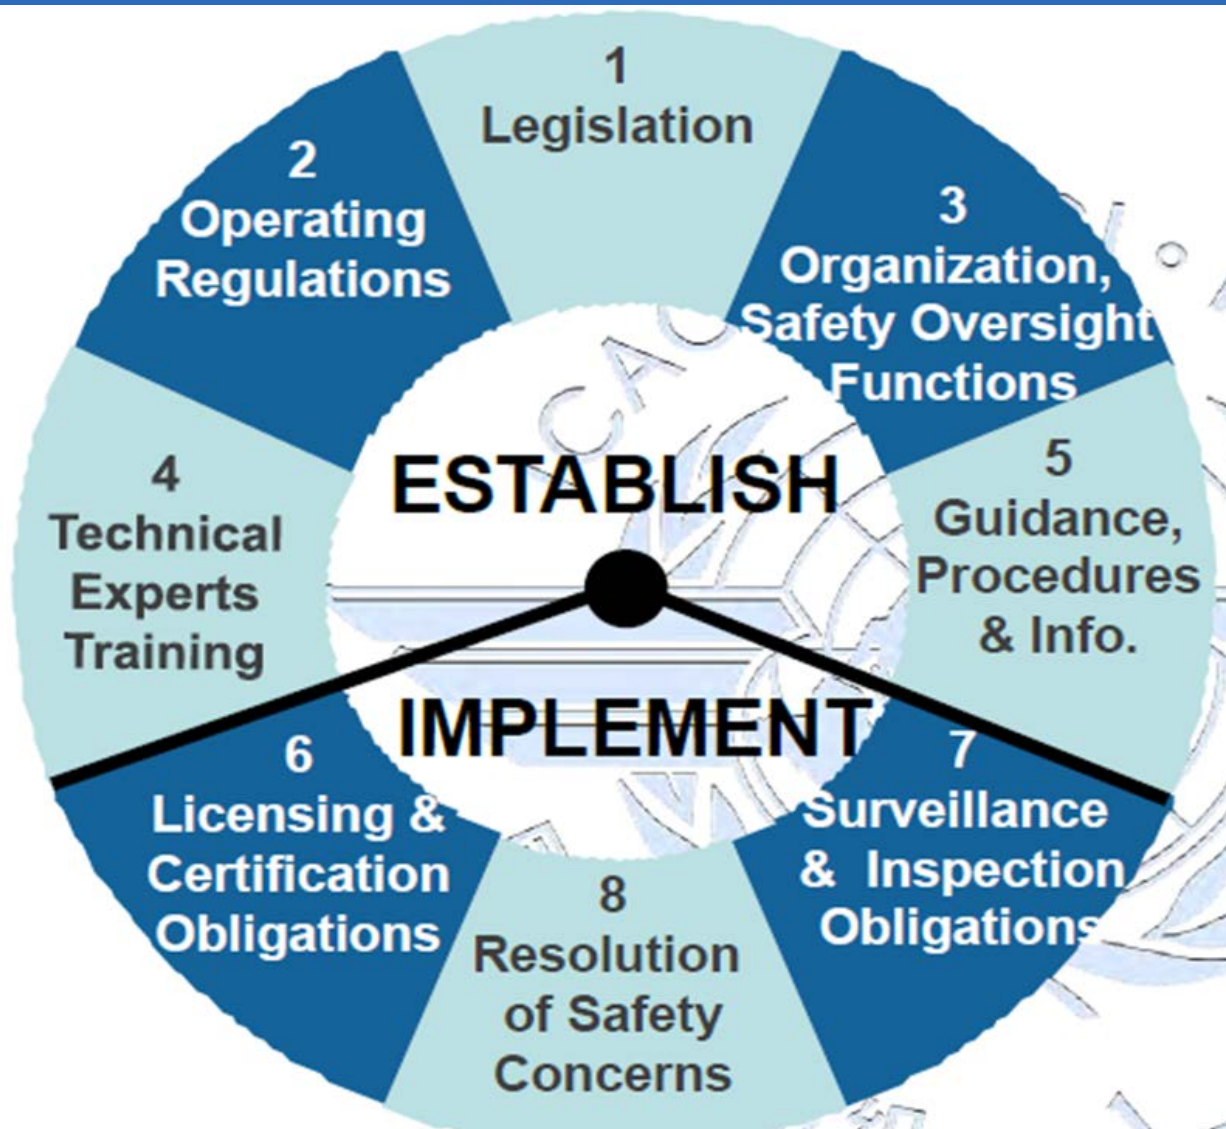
1
Legislation

2
Operating Regulations

3
Organization, Safety Oversight Functions

4
Technical Experts Training

ESTABLISH

5
Guidance, Procedures & Info.

IMPLEMENT

6
Licensing & Certification Obligations

7
Surveillance & Inspection Obligations

8
Resolution of Safety Concerns